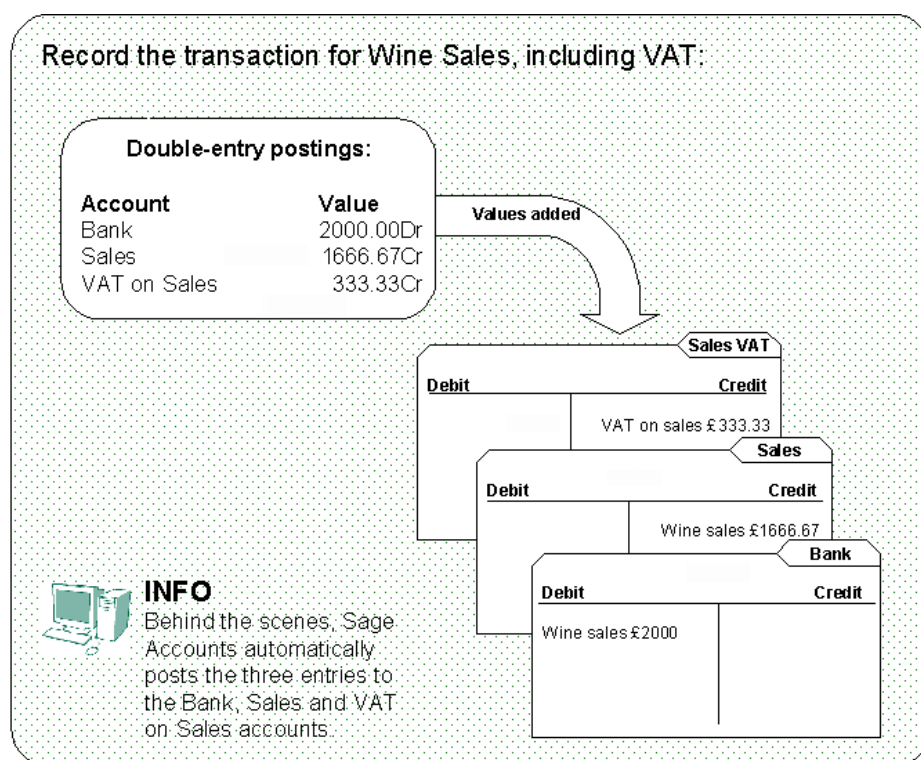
Record the transaction for Wine Sales, including VAT:

Double-entry postings:

| Account | Value |
|---|---|
| Bank | 2000.00Dr |
| Sales | 1666.67Cr |
| VAT on Sales | 333.33Cr |

Values added

Sales VAT
Debit
Credit
VAT on sales £333.33

Sales
Debit
Credit
Wine sales £1666.67

Bank
Debit
Credit
Wine sales £2000

INFO
Behind the scenes, Sage Accounts automatically posts the three entries to the Bank, Sales and VAT on Sales accounts.